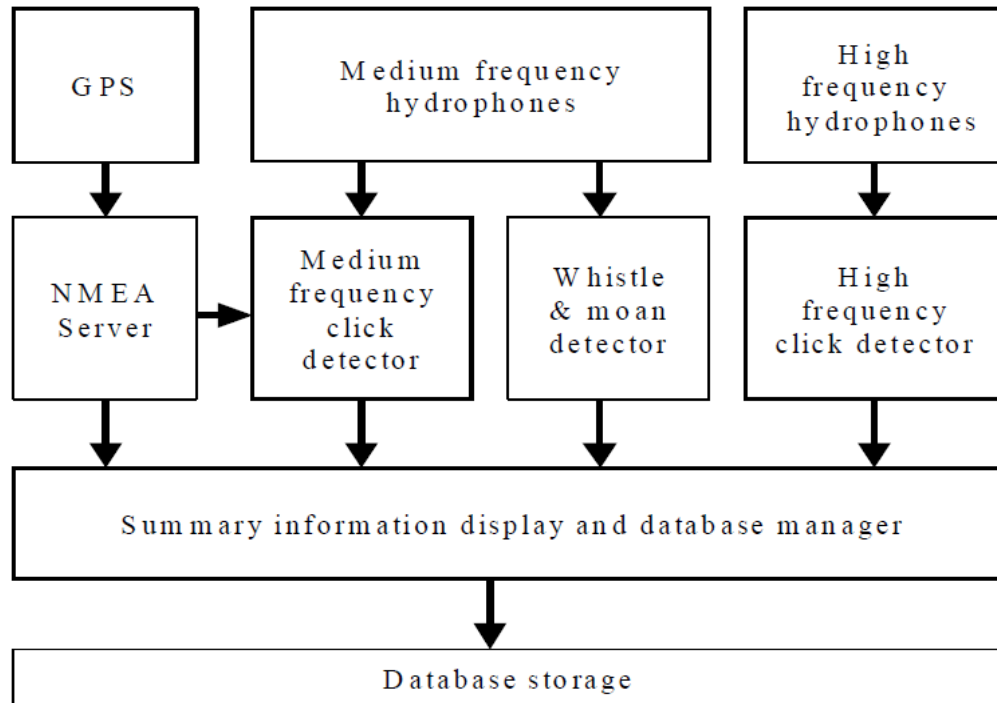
GPS

Medium frequency hydrophones

High frequency hydrophones

NMEA Server

Medium frequency click detector

Whistle & moan detector

High frequency click detector

Summary information display and database manager

Database storage